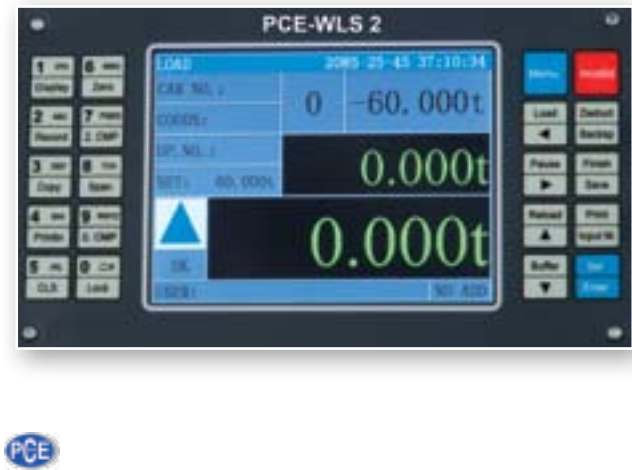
PCE-WLS 2

1
Display
6
Zero
2
Record
7
Z. CMP
3
Copy
8
Span
4
Printer
9
S. CMP
5
CLR
0
Lock

LOAD
2005 25-45 37:10:34
CAR NO.:
0
-60.000t
GOODS:
OP. NO.:
0.000t
NET: 60.000t
0.000t
OK
USER:
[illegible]

Menu
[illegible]
Load
Deduct
Backsp
Pause
Finish
Save
Reload
Print
Input M
Buffer
Set
Enter

PCE